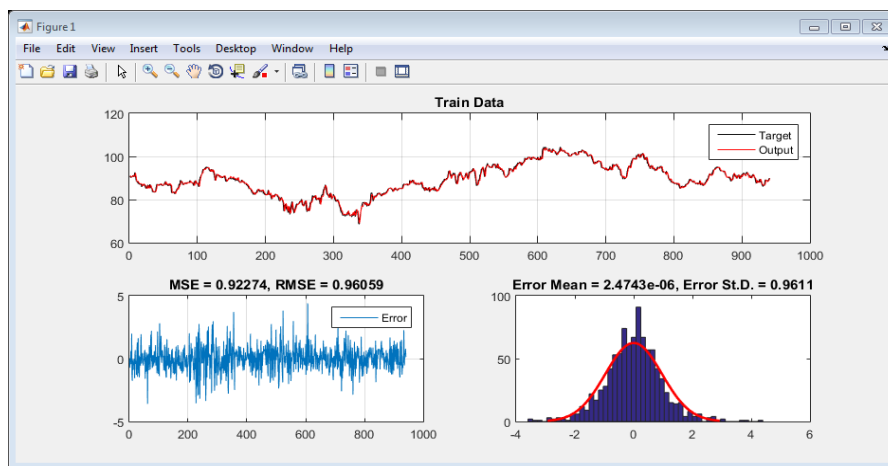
Figure 1

File Edit View Insert Tools Desktop Window Help

Train Data

120
100
80
60
0 100 200 300 400 500 600 700 800 900 1000

Target
Output

MSE = 0.92274, RMSE = 0.96059

5
0
-5
0 200 400 600 800 1000

Error

Error Mean = 2.4743e-06, Error St.D. = 0.9611

100
50
0
-4 -2 0 2 4 6